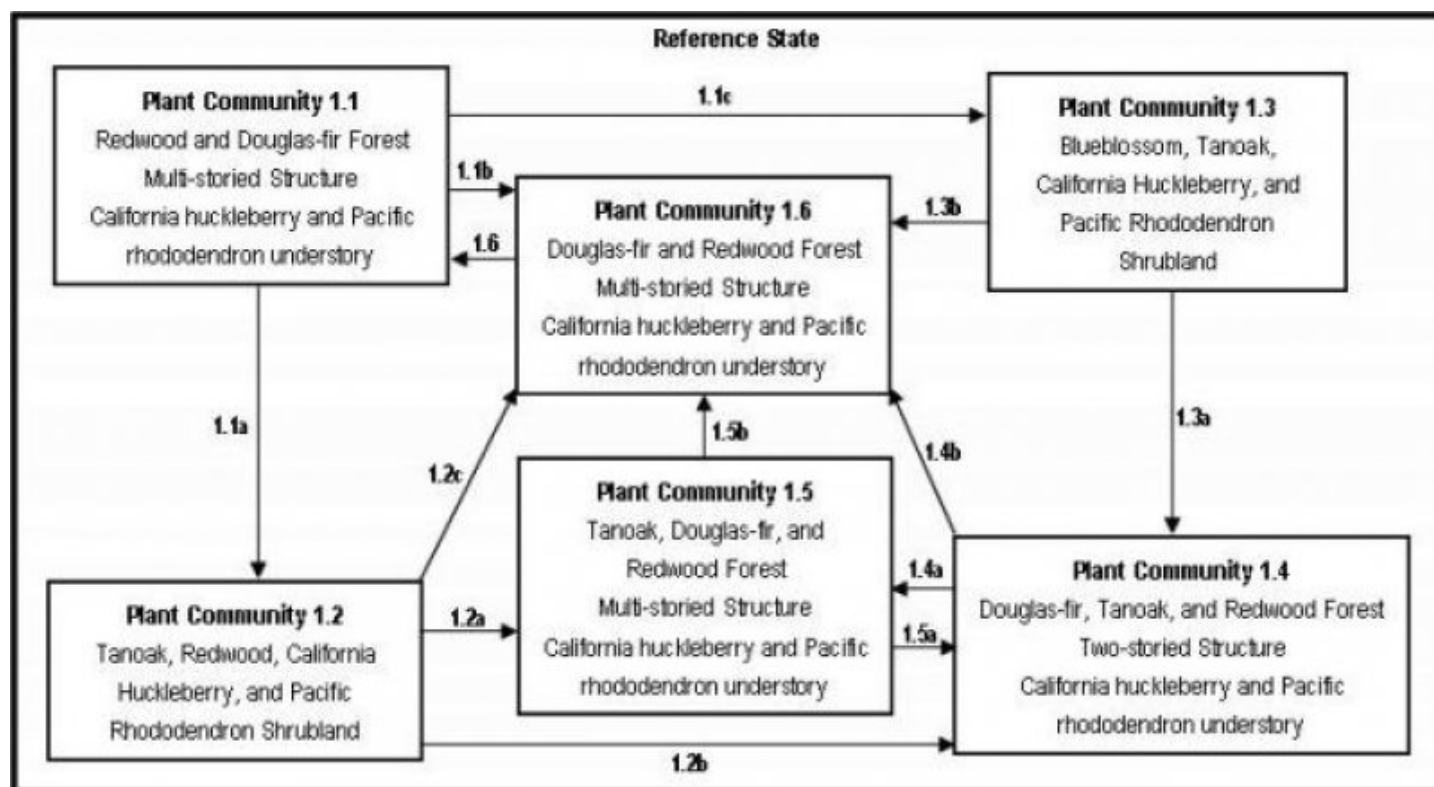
Reference State

Plant Community 1.1
Redwood and Douglas-fir Forest
Multi-storied Structure
California huckleberry and Pacific rhododendron understory

1.1c

Plant Community 1.3
Blueblossom, Tanoak, California Huckleberry, and Pacific Rhododendron Shrubland

1.1b

1.6

Plant Community 1.6
Douglas-fir and Redwood Forest
Multi-storied Structure
California huckleberry and Pacific rhododendron understory

1.3b

1.1a

1.3a

1.2c

1.5b

1.4b

Plant Community 1.5
Tanoak, Douglas-fir, and Redwood Forest
Multi-storied Structure
California huckleberry and Pacific rhododendron understory

1.4a

1.5a

Plant Community 1.4
Douglas-fir, Tanoak, and Redwood Forest
Two-storied Structure
California huckleberry and Pacific rhododendron understory

Plant Community 1.2
Tanoak, Redwood, California Huckleberry, and Pacific Rhododendron Shrubland

1.2a

1.2b